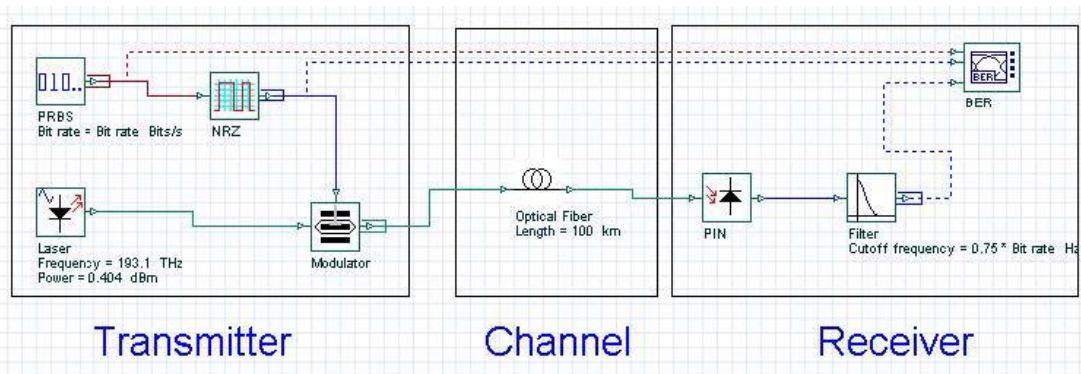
010..

PRBS
Bit rate = Bit rate Bits/s

NRZ

BER

BER

Laser
Frequency = 193.1 THz
Power = 0.404 dBm

Modulator

Optical Fiber
Length = 100 km

PIN

Filter
Cutoff frequency = 0.75 * Bit rate Hz

Transmitter

Channel

Receiver